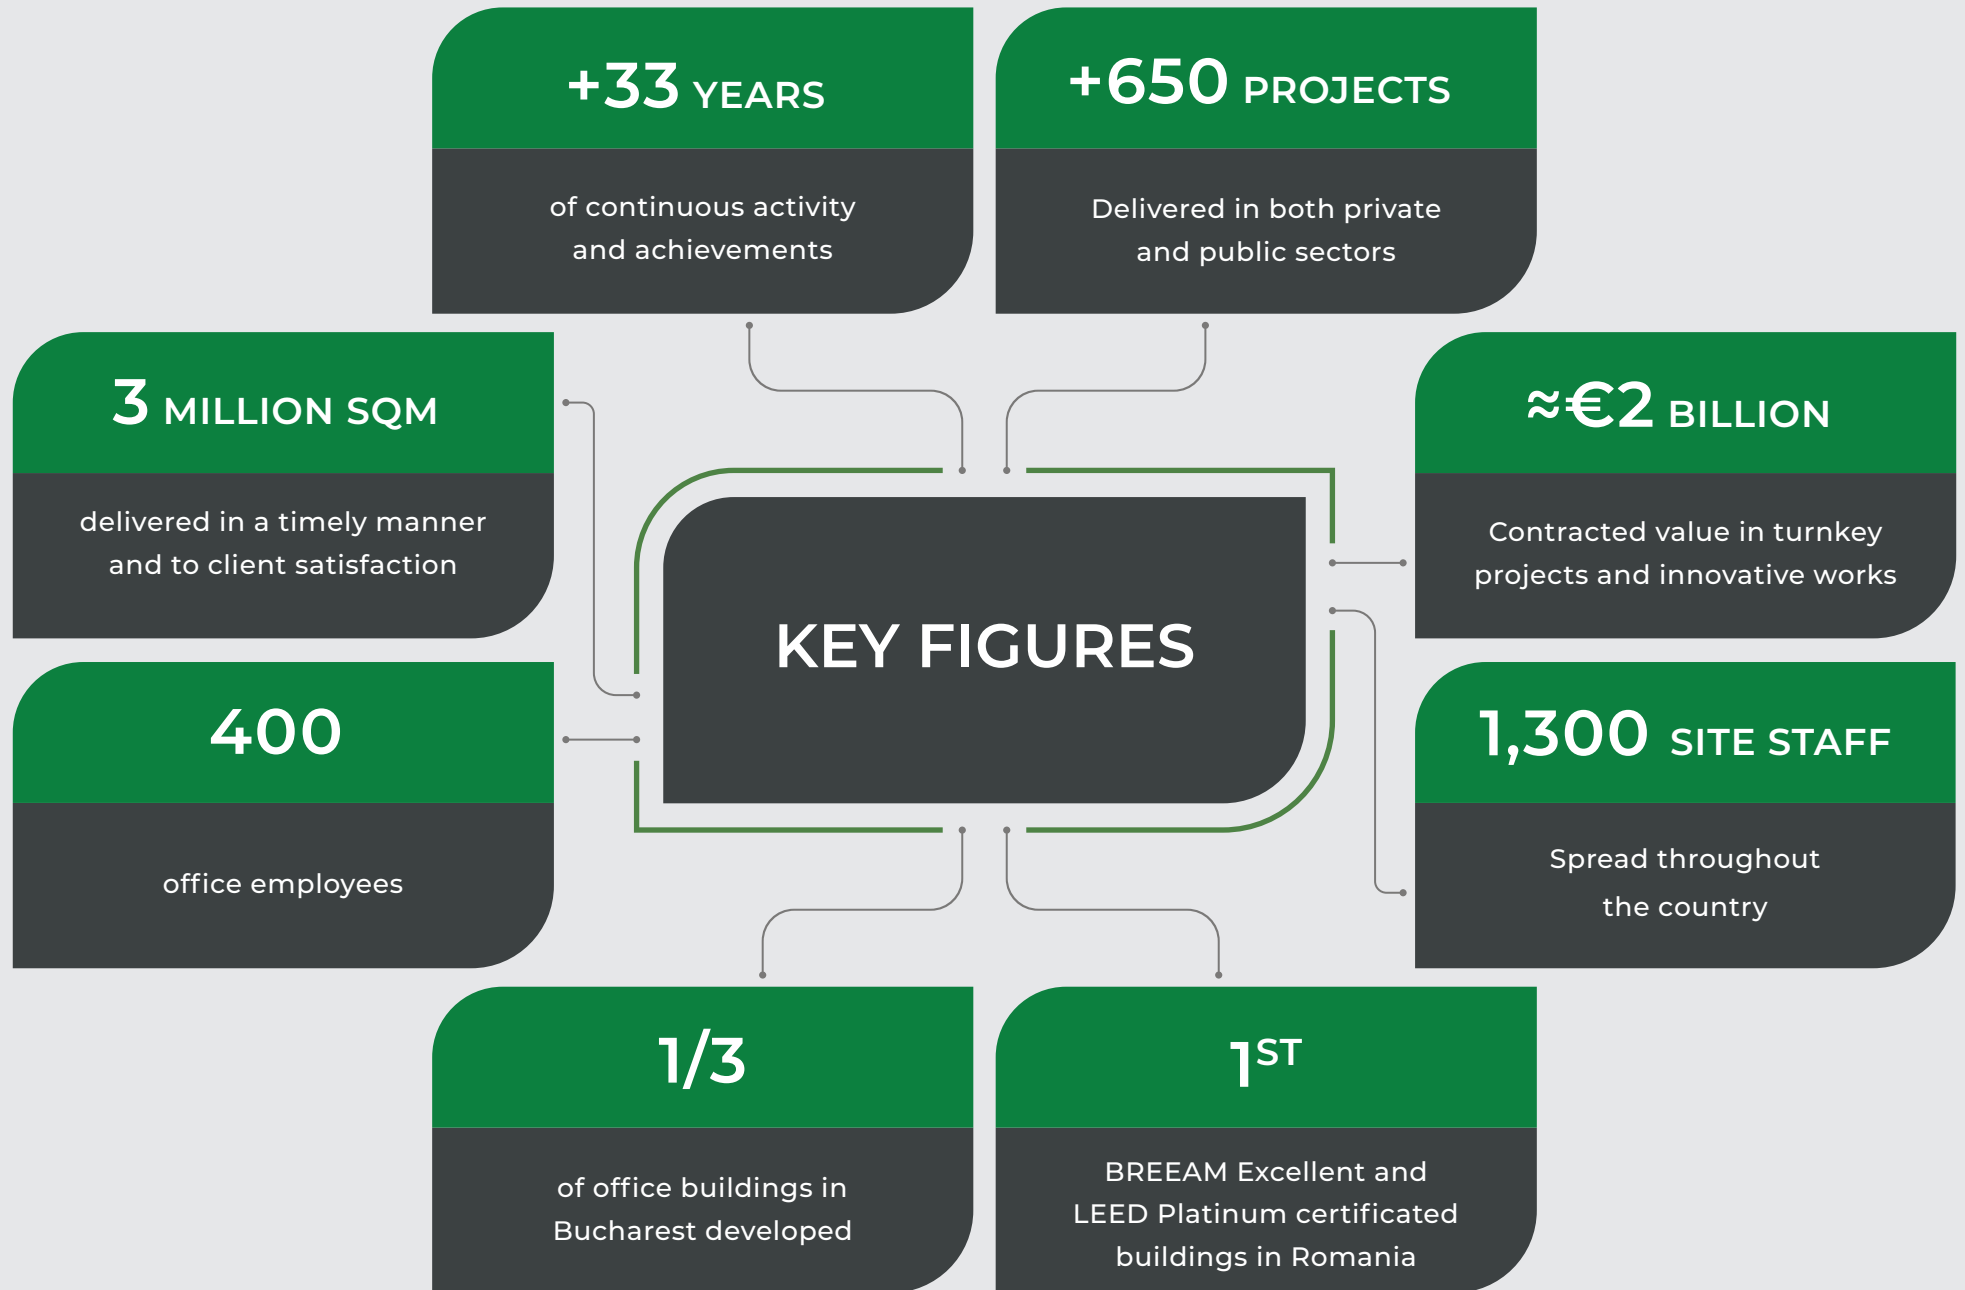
+33 YEARS

of continuous activity and achievements

+650 PROJECTS

Delivered in both private and public sectors

3 MILLION SQM

delivered in a timely manner and to client satisfaction

≈€2 BILLION

Contracted value in turnkey projects and innovative works

KEY FIGURES

400

office employees

1,300 SITE STAFF

Spread throughout the country

1/3

of office buildings in Bucharest developed

$1^{ST}$

BREEAM Excellent and LEED Platinum certificated buildings in Romania